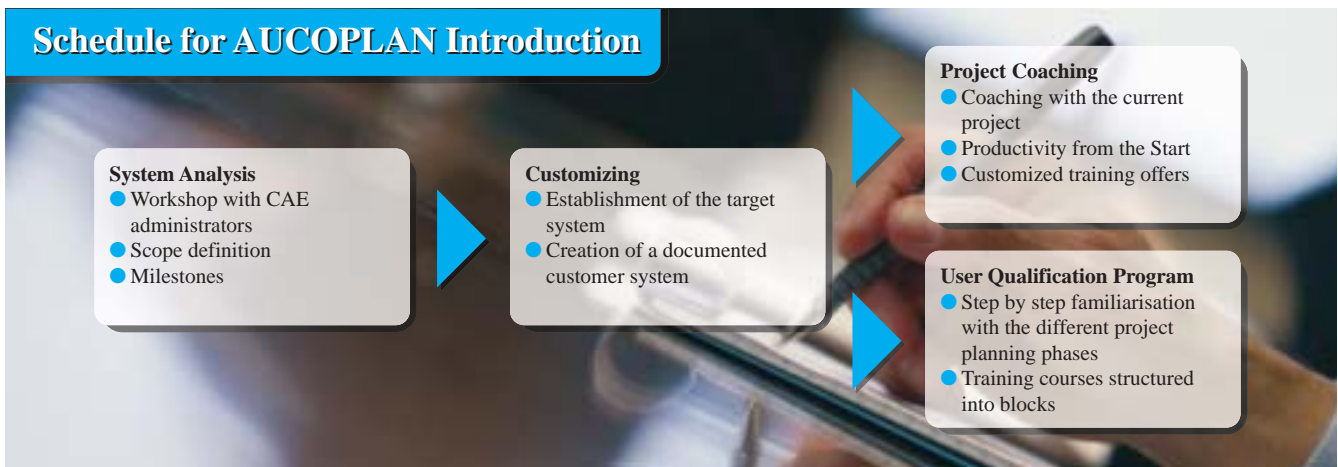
Schedule for AUCOPLAN Introduction

System Analysis
- Workshop with CAE administrators
- Scope definition
- Milestones

Customizing
- Establishment of the target system
- Creation of a documented customer system

Project Coaching
- Coaching with the current project
- Productivity from the Start
- Customized training offers

User Qualification Program
- Step by step familiarisation with the different project planning phases
- Training courses structured into blocks